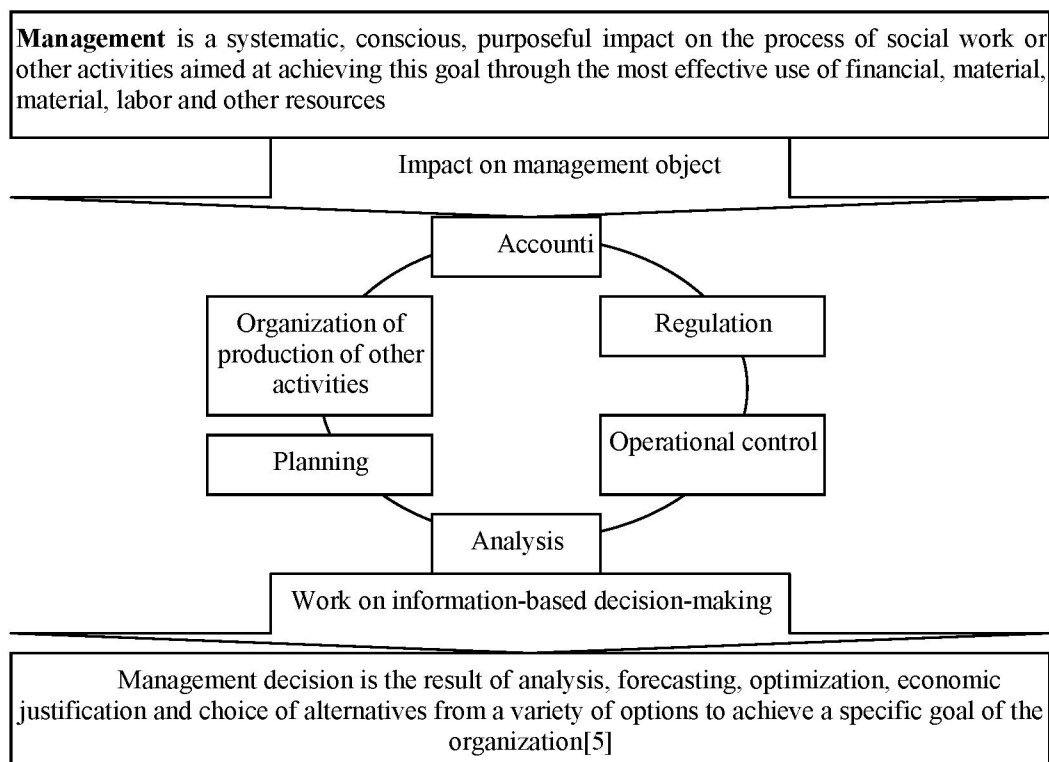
**Management** is a systematic, conscious, purposeful impact on the process of social work or other activities aimed at achieving this goal through the most effective use of financial, material, material, labor and other resources

Impact on management object

Accounti

Organization of production of other activities

Regulation

Planning

Operational control

Analysis

Work on information-based decision-making

Management decision is the result of analysis, forecasting, optimization, economic justification and choice of alternatives from a variety of options to achieve a specific goal of the organization[5]